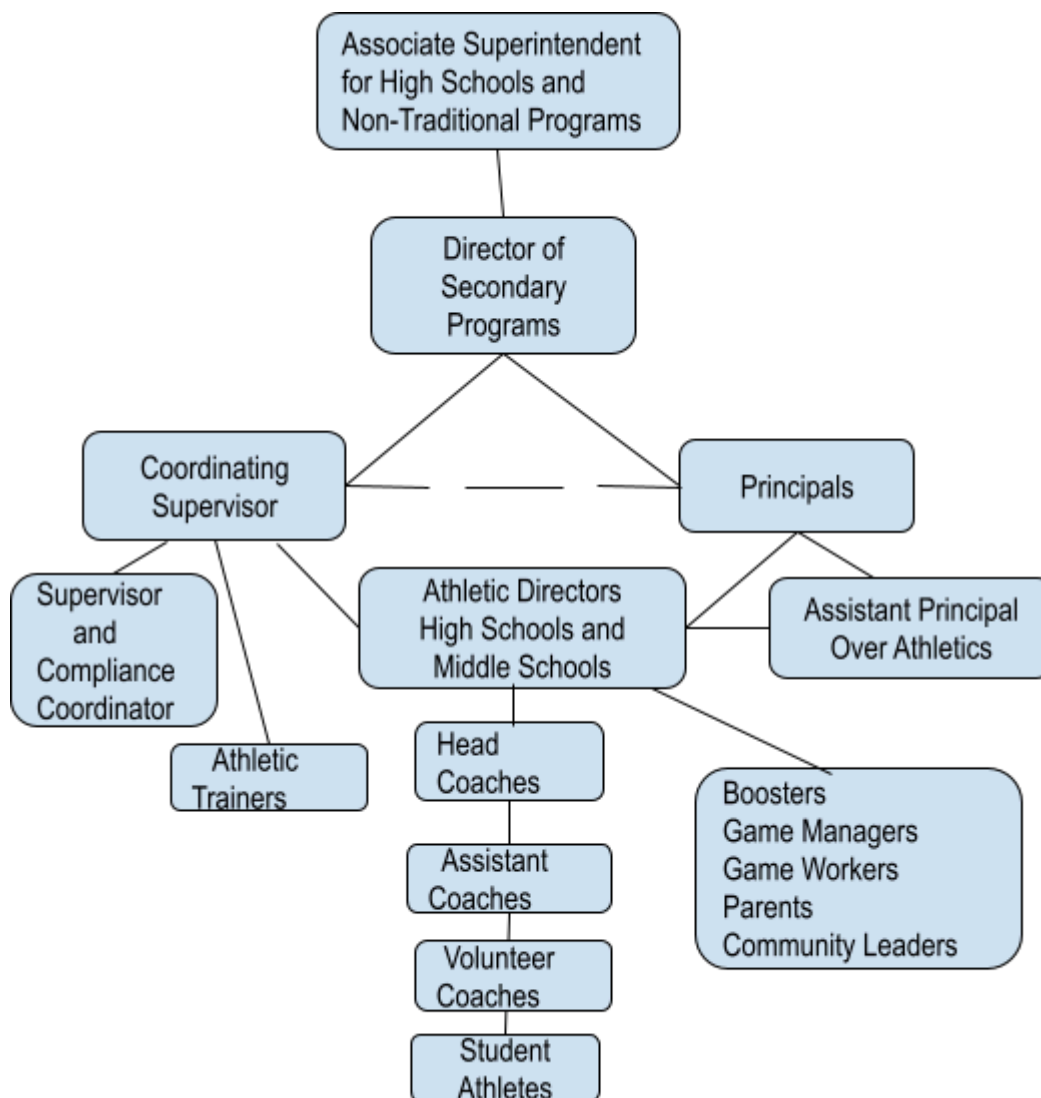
Associate Superintendent for High Schools and Non-Traditional Programs

Director of Secondary Programs

Coordinating Supervisor

Principals

Supervisor and Compliance Coordinator

Athletic Trainers

Athletic Directors High Schools and Middle Schools

Assistant Principal Over Athletics

Head Coaches

Assistant Coaches

Volunteer Coaches

Student Athletes

Boosters
Game Managers
Game Workers
Parents
Community Leaders